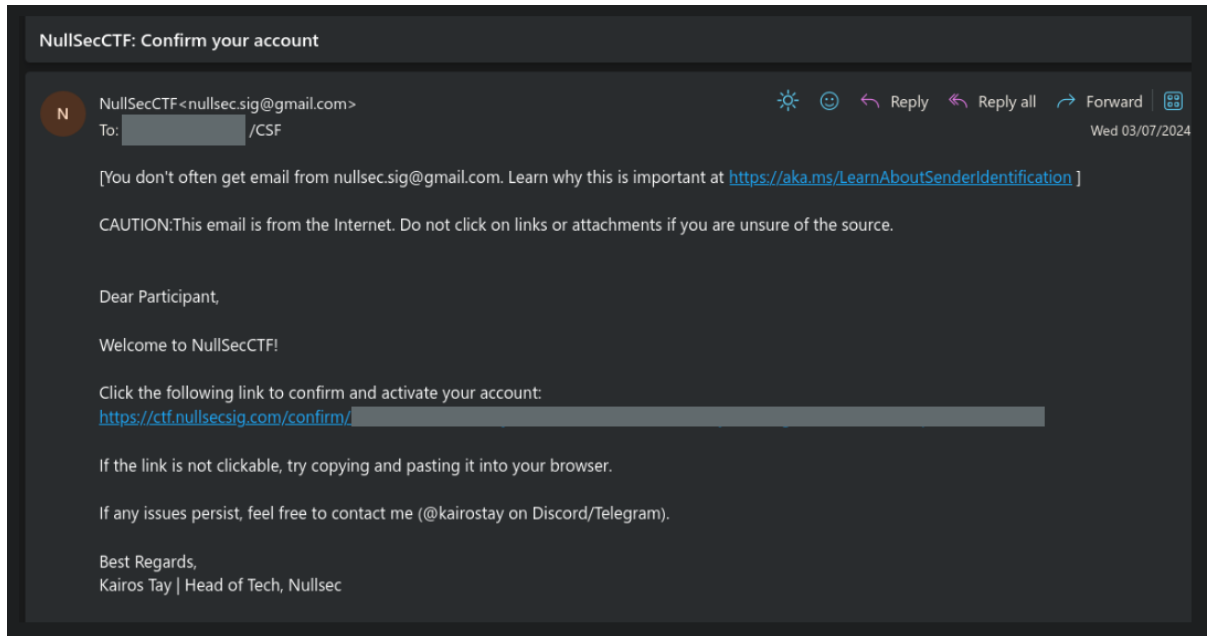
NullSecCTF: Confirm your account

N

NullSecCTF<nullsec.sig@gmail.com>
To: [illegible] /CSF

Reply Reply all Forward

Wed 03/07/2024

[You don't often get email from nullsec.sig@gmail.com. Learn why this is important at https://aka.ms/LearnAboutSenderIdentification ]

CAUTION:This email is from the Internet. Do not click on links or attachments if you are unsure of the source.

Dear Participant,

Welcome to NullSecCTF!

Click the following link to confirm and activate your account:
https://ctf.nullsecsig.com/confirm/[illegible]

If the link is not clickable, try copying and pasting it into your browser.

If any issues persist, feel free to contact me (@kairostay on Discord/Telegram).

Best Regards,
Kairos Tay | Head of Tech, Nullsec